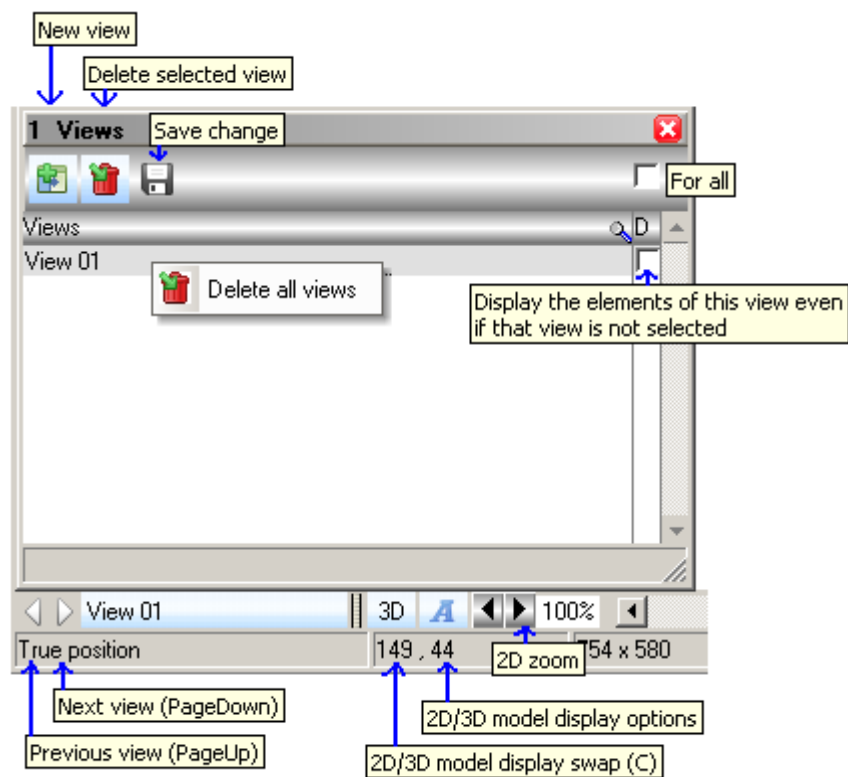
New view

Delete selected view

1 Views

Save change

For all

Views

D

View 01

Delete all views

Display the elements of this view even if that view is not selected

View 01

3D

100%

True position

149 , 44

2D zoom

754 x 580

Next view (PageDown)

2D/3D model display options

Previous view (PageUp)

2D/3D model display swap (C)